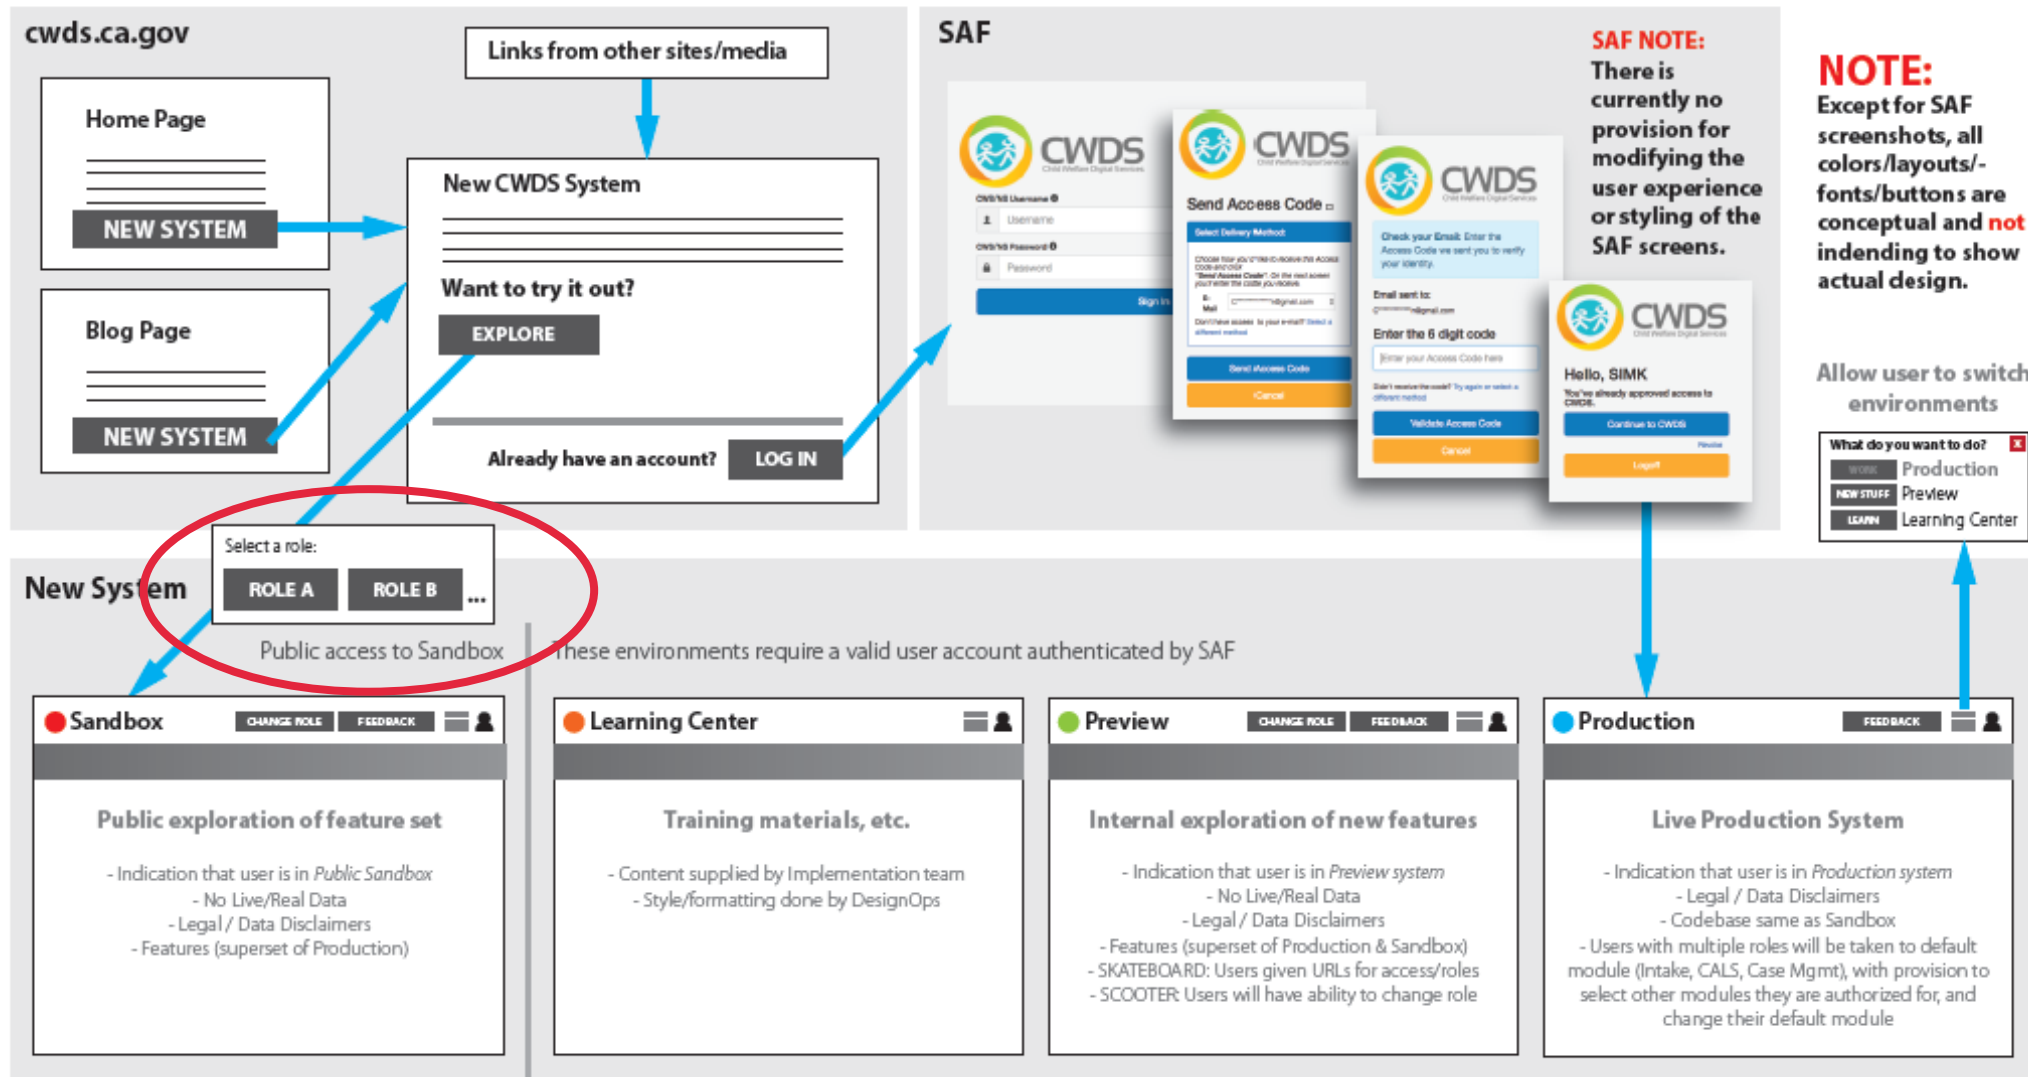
cwds.ca.gov

Links from other sites/media

Home Page

NEW SYSTEM

Blog Page

NEW SYSTEM

New CWDS System

Want to try it out?

EXPLORE

Already have an account? LOG IN

SAF

CWDS

CWDS Username

Username

CWDS Password

Password

Sign In

CWDS

Send Access Code

Select Delivery Method

Send Access Code

Cancel

CWDS

Email sent to:

Enter the 6 digit code

Enter your Access Code here

Validate Access Code

Cancel

CWDS

Hello, SIMK

You've already approved access to CWDS.

Continue to CWDS

Logoff

SAF NOTE:
There is currently no provision for modifying the user experience or styling of the SAF screens.

NOTE:
Except for SAF screenshots, all colors/layouts/-fonts/buttons are conceptual and not indending to show actual design.

Allow user to switch environments

What do you want to do?

WORK Production
NEW STUFF Preview
LEARN Learning Center

New System

Select a role:

ROLE A ROLE B ...

Public access to Sandbox

These environments require a valid user account authenticated by SAF

Sandbox CHANGE ROLE FEEDBACK

Public exploration of feature set

- Indication that user is in Public Sandbox
- No Live/Real Data
- Legal / Data Disclaimers
- Features (superset of Production)

Learning Center

Training materials, etc.

- Content supplied by Implementation team
- Style/formatting done by DesignOps

Preview CHANGE ROLE FEEDBACK

Internal exploration of new features

- Indication that user is in Preview system
- No Live/Real Data
- Legal / Data Disclaimers
- Features (superset of Production & Sandbox)
- SKATEBOARD: Users given URLs for access/roles
- SCOOTER: Users will have ability to change role

Production FEEDBACK

Live Production System

- Indication that user is in Production system
- Legal / Data Disclaimers
- Codebase same as Sandbox
- Users with multiple roles will be taken to default module (Intake, CALS, Case Mgmt), with provision to select other modules they are authorized for, and change their default module